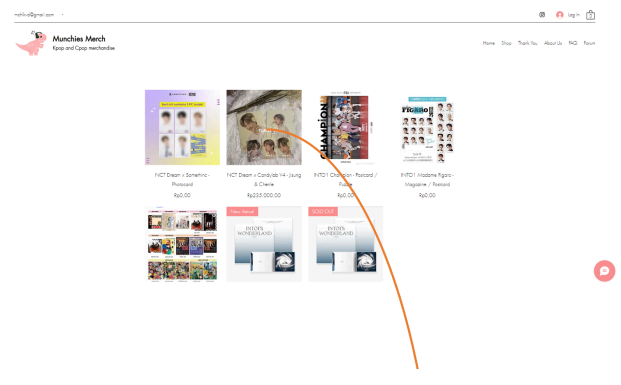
mchiwi@gmail.com

Log In

0

Munchies Merch
Kpop and Cpop merchandise

Home Shop Thank You About Us FAQ Forum

NCT Dream x Somethinc - Photocard
Rp0,00

NCT Dream x Candylab Vol 4 - Jisung & Chenle
Rp235.000,00

INTO1 Champion - Postcard / Puzzle
Rp0,00

INTO1 Madame Figaro - Magazine / Postcard
Rp0,00

New Arrival

INTO1'S WONDERLAND

SOLD OUT

INTO1'S WONDERLAND